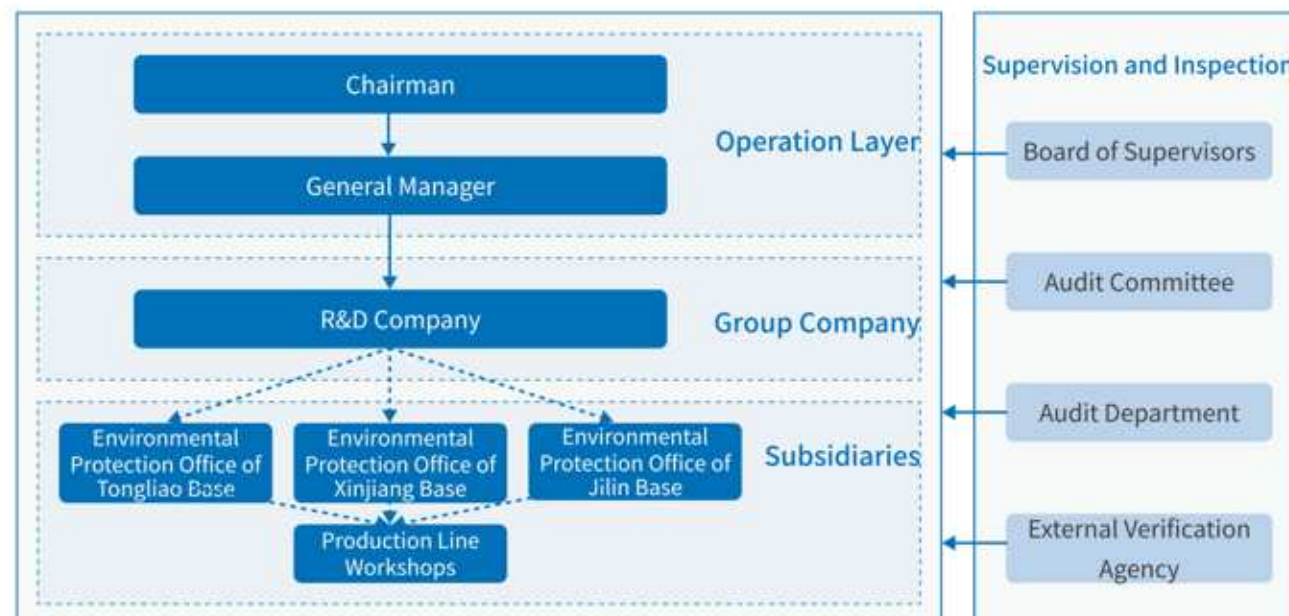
Chairman

General Manager

Operation Layer

R&D Company

Group Company

Environmental Protection Office of Tongliao Base

Environmental Protection Office of Xinjiang Base

Environmental Protection Office of Jilin Base

Subsidiaries

Production Line Workshops

Supervision and Inspection

Board of Supervisors

Audit Committee

Audit Department

External Verification Agency